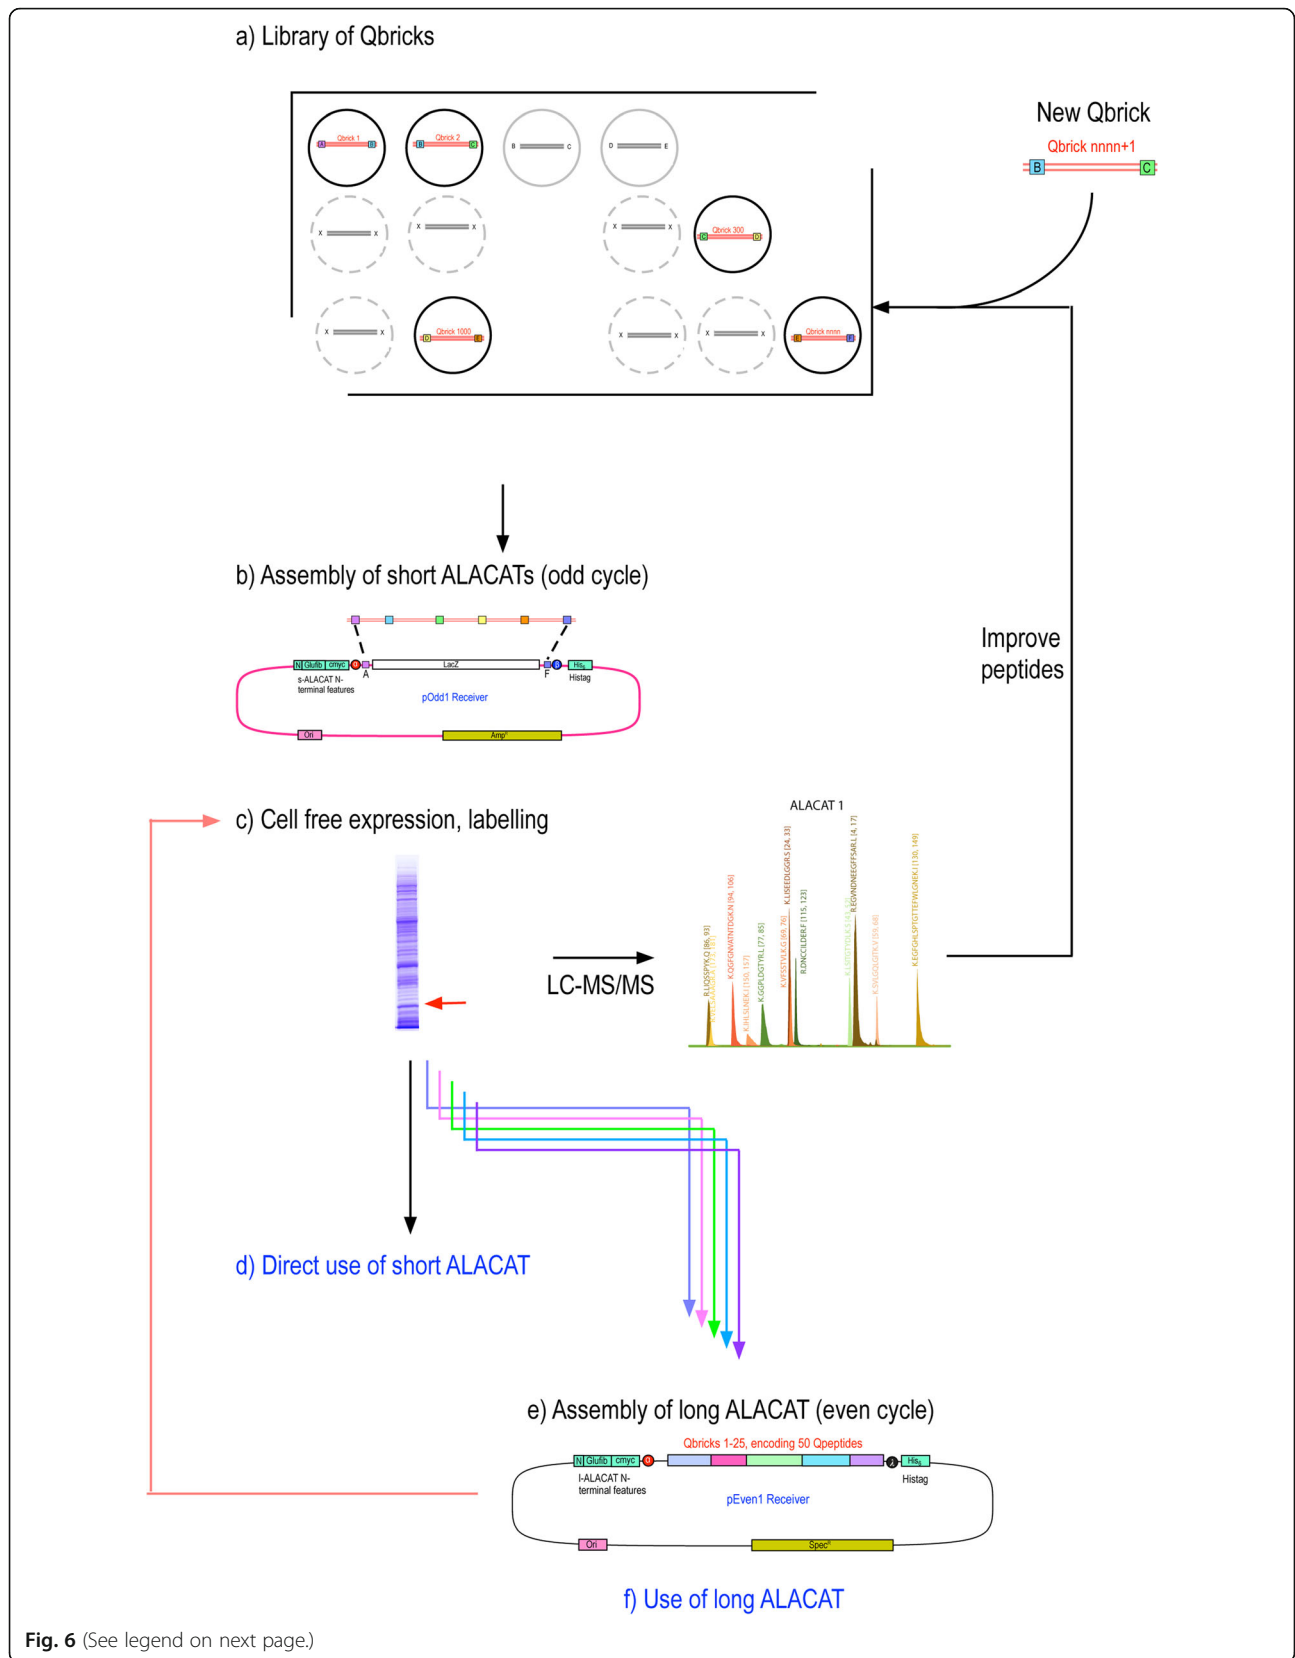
a) Library of Qbricks

Qbrick 1
Qbrick 2
B C
D E
X X
X X
X X
Qbrick 300
X X
Qbrick 1000
X X
X X
Qbrick nnnn

New Qbrick
Qbrick nnnn+1
B C

b) Assembly of short ALACATs (odd cycle)

N Glufib cmyc
s-ALACAT N-terminal features
A
LacZ
F
His$_6$
Histag
pOdd1 Receiver
Ori
Amp$^R$

Improve peptides

c) Cell free expression, labelling

ALACAT 1

LC-MS/MS

d) Direct use of short ALACAT

e) Assembly of long ALACAT (even cycle)

Qbricks 1-25, encoding 50 Qpeptides
N Glufib cmyc
l-ALACAT N-terminal features
His$_6$
Histag
pEven1 Receiver
Ori
Spec$^R$

f) Use of long ALACAT

Fig. 6 (See legend on next page.)